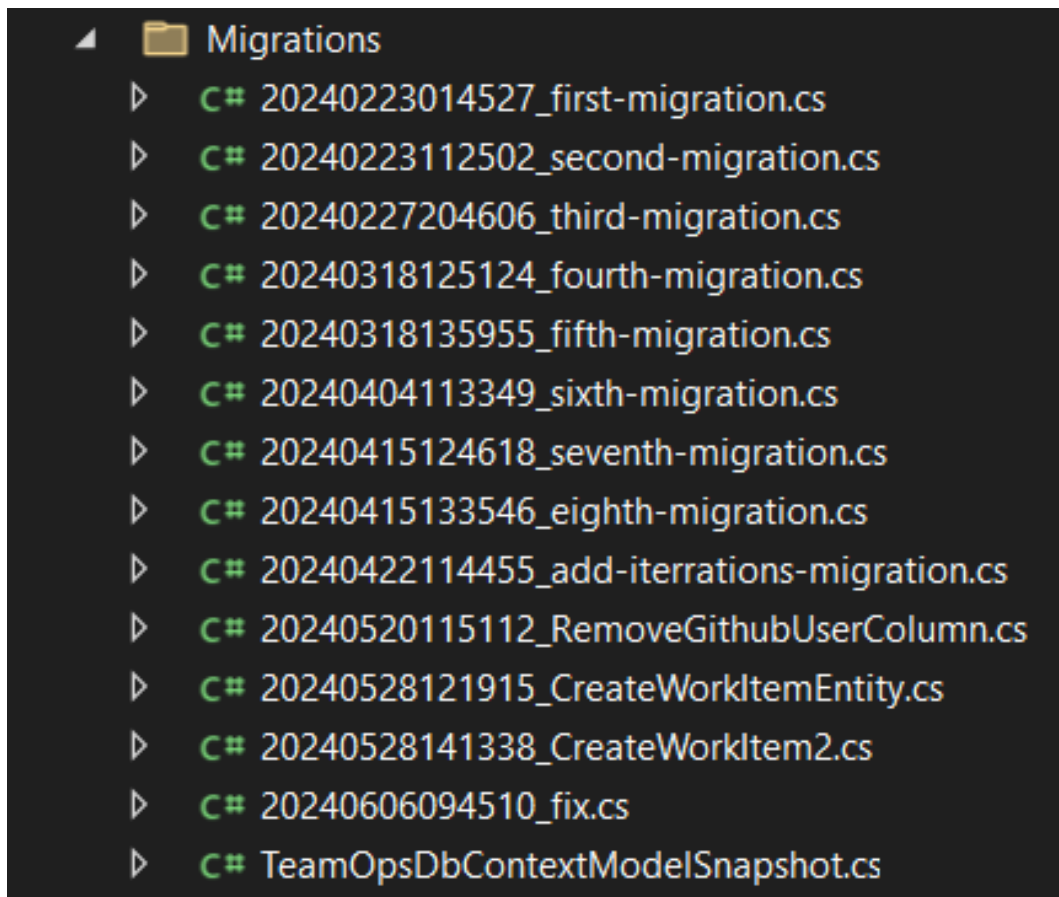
Migrations
C# 20240223014527_first-migration.cs
C# 20240223112502_second-migration.cs
C# 20240227204606_third-migration.cs
C# 20240318125124_fourth-migration.cs
C# 20240318135955_fifth-migration.cs
C# 20240404113349_sixth-migration.cs
C# 20240415124618_seventh-migration.cs
C# 20240415133546_eighth-migration.cs
C# 20240422114455_add-iterrations-migration.cs
C# 20240520115112_RemoveGithubUserColumn.cs
C# 20240528121915_CreateWorkItemEntity.cs
C# 20240528141338_CreateWorkItem2.cs
C# 20240606094510_fix.cs
C# TeamOpsDbContextModelSnapshot.cs